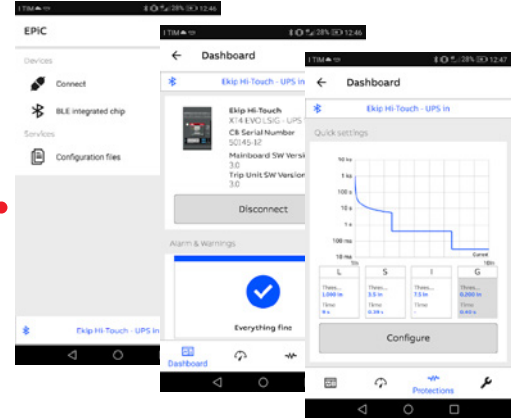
TIM 28% 12:46

EPiC

Devices

Connect

BLE integrated chip

Services

Configuration files

Ekip Hi-Touch - UPS in

TIM 28% 12:46

Dashboard

Ekip Hi-Touch - UPS in

Ekip Hi-Touch
X 14 EVO LSIG - UPS
CB Serial Number
S0145-12
Mainboard SW Version
3.0
Trip Unit SW Version
3.0

Disconnect

Alarm & Warnings

Everything fine

Dashboard

TIM 28% 12:47

Dashboard

Ekip Hi-Touch - UPS in

Quick settings

10 ks
1 ks
100 s
10 s
1 s
100 ms
10 ms

Current

| L | S | I | G |
|---|---|---|---|
| Thres... 1.000 In | Thres... 3.5 In | Thres... 7.5 In | Thres... 0.200 In |
| Time 6 s | Time 0.10 s | Time - | Time 0.40 s |

Configure

Protections